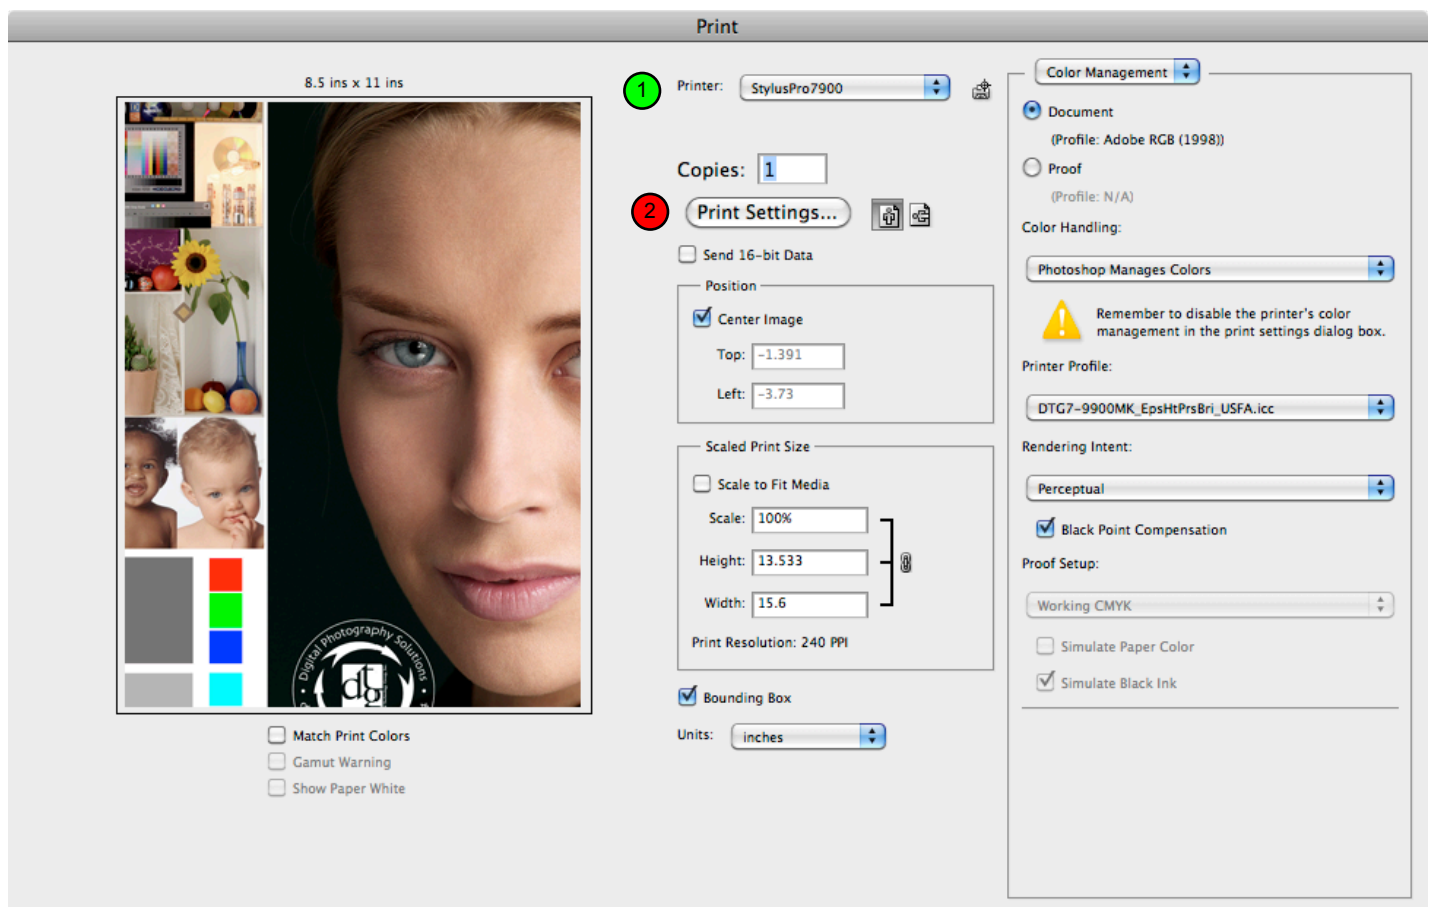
Print

8.5 ins x 11 ins

Digital Photography Solutions

dpg

Match Print Colors
Gamut Warning
Show Paper White

1
Printer: StylusPro7900

Copies: 1

2
Print Settings...

Send 16-bit Data

Position
Center Image
Top: -1.391
Left: -3.73

Scaled Print Size
Scale to Fit Media
Scale: 100%
Height: 13.533
Width: 15.6
Print Resolution: 240 PPI

Bounding Box

Units: inches

Color Management
Document
(Profile: Adobe RGB (1998))
Proof
(Profile: N/A)
Color Handling:
Photoshop Manages Colors
Remember to disable the printer's color management in the print settings dialog box.
Printer Profile:
DTG7-9900MK_EpsHtPrsBri_USFA.icc
Rendering Intent:
Perceptual
Black Point Compensation
Proof Setup:
Working CMYK
Simulate Paper Color
Simulate Black Ink